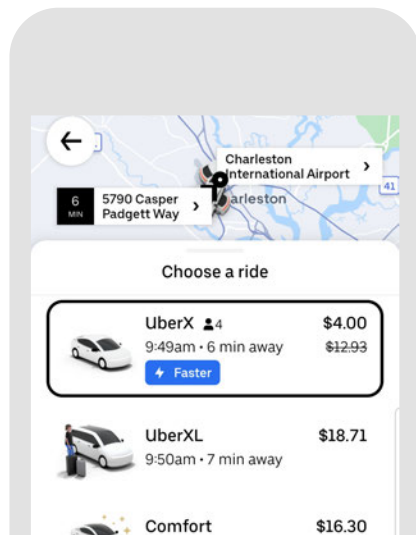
Charleston International Airport

41

6 MIN

5790 Casper Padgett Way

arleston

Choose a ride

UberX 4

$4.00

9:49am • 6 min away

$12.93

Faster

UberXL

$18.71

9:50am • 7 min away

Comfort

$16.30